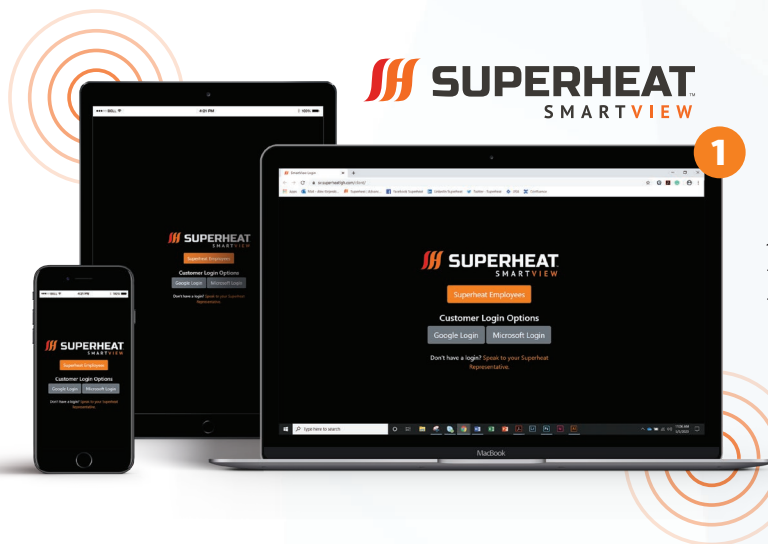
SUPERHEAT™
SMARTVIEW

1

SUPERHEAT
SMARTVIEW
Superheat Employees
Customer Login Options
Google Login
Microsoft Login
Don't have a login? Speak to your Superheat Representative.

SUPERHEAT
SMARTVIEW
Superheat Employees
Customer Login Options
Google Login
Microsoft Login
Don't have a login? Speak to your Superheat Representative.

SUPERHEAT
SMARTVIEW
Superheat Employees
Customer Login Options
Google Login
Microsoft Login
Don't have a login? Speak to your Superheat Representative.

Type here to search

MacBook